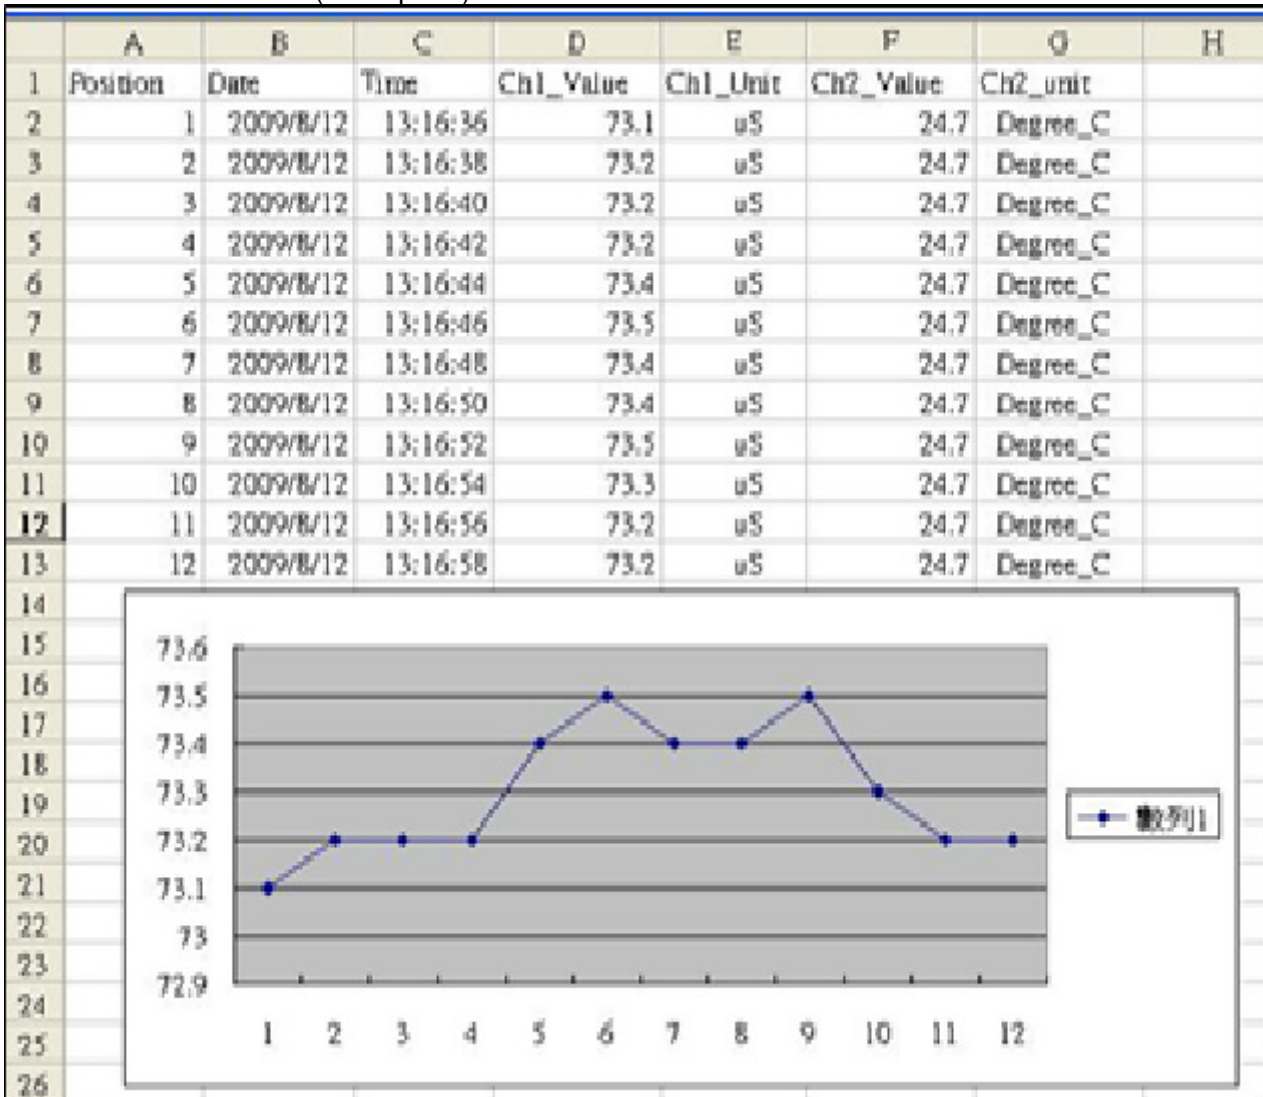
| | A | B | C | D | E | F | G | H |
|---|---|---|---|---|---|---|---|---|
| 1 | Position | Date | Time | Ch1_Value | Ch1_Unit | Ch2_Value | Ch2_unit | |
| 2 | 1 | 2009/8/12 | 13:16:36 | 73.1 | uS | 24.7 | Degree_C | |
| 3 | 2 | 2009/8/12 | 13:16:38 | 73.2 | uS | 24.7 | Degree_C | |
| 4 | 3 | 2009/8/12 | 13:16:40 | 73.2 | uS | 24.7 | Degree_C | |
| 5 | 4 | 2009/8/12 | 13:16:42 | 73.2 | uS | 24.7 | Degree_C | |
| 6 | 5 | 2009/8/12 | 13:16:44 | 73.4 | uS | 24.7 | Degree_C | |
| 7 | 6 | 2009/8/12 | 13:16:46 | 73.5 | uS | 24.7 | Degree_C | |
| 8 | 7 | 2009/8/12 | 13:16:48 | 73.4 | uS | 24.7 | Degree_C | |
| 9 | 8 | 2009/8/12 | 13:16:50 | 73.4 | uS | 24.7 | Degree_C | |
| 10 | 9 | 2009/8/12 | 13:16:52 | 73.5 | uS | 24.7 | Degree_C | |
| 11 | 10 | 2009/8/12 | 13:16:54 | 73.3 | uS | 24.7 | Degree_C | |
| 12 | 11 | 2009/8/12 | 13:16:56 | 73.2 | uS | 24.7 | Degree_C | |
| 13 | 12 | 2009/8/12 | 13:16:58 | 73.2 | uS | 24.7 | Degree_C | |

14 15 16 17 18 19 20 21 22 23 24 25 26

73.6
73.5
73.4
73.3
73.2
73.1
73
72.9

1 2 3 4 5 6 7 8 9 10 11 12

數列1